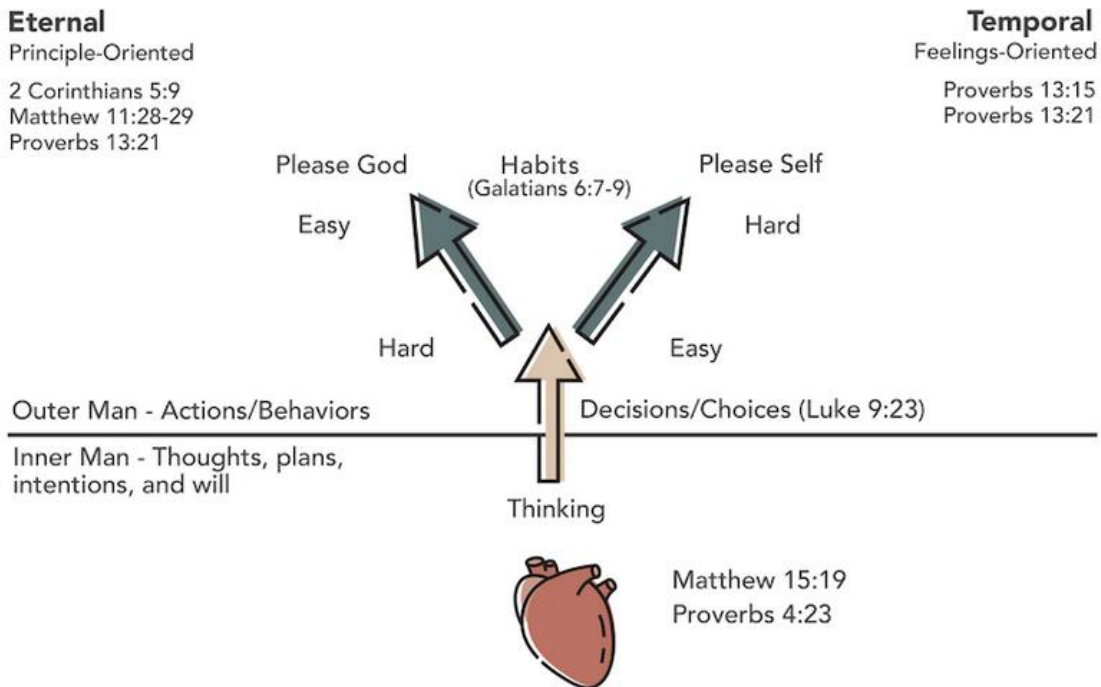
Eternal
Principle-Oriented

2 Corinthians 5:9
Matthew 11:28-29
Proverbs 13:21

Temporal
Feelings-Oriented

Proverbs 13:15
Proverbs 13:21

Please God

Habits
(Galatians 6:7-9)

Please Self

Easy

Hard

Hard

Easy

Outer Man - Actions/Behaviors

Decisions/Choices (Luke 9:23)

Inner Man - Thoughts, plans, intentions, and will

Thinking

Matthew 15:19
Proverbs 4:23